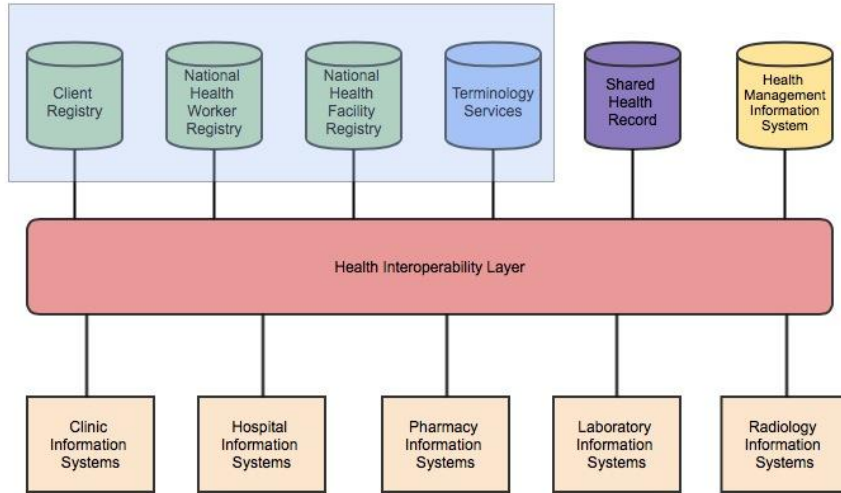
Client Registry

National Health Worker Registry

National Health Facility Registry

Terminology Services

Shared Health Record

Health Management Information System

Health Interoperability Layer

Clinic Information Systems

Hospital Information Systems

Pharmacy Information Systems

Laboratory Information Systems

Radiology Information Systems